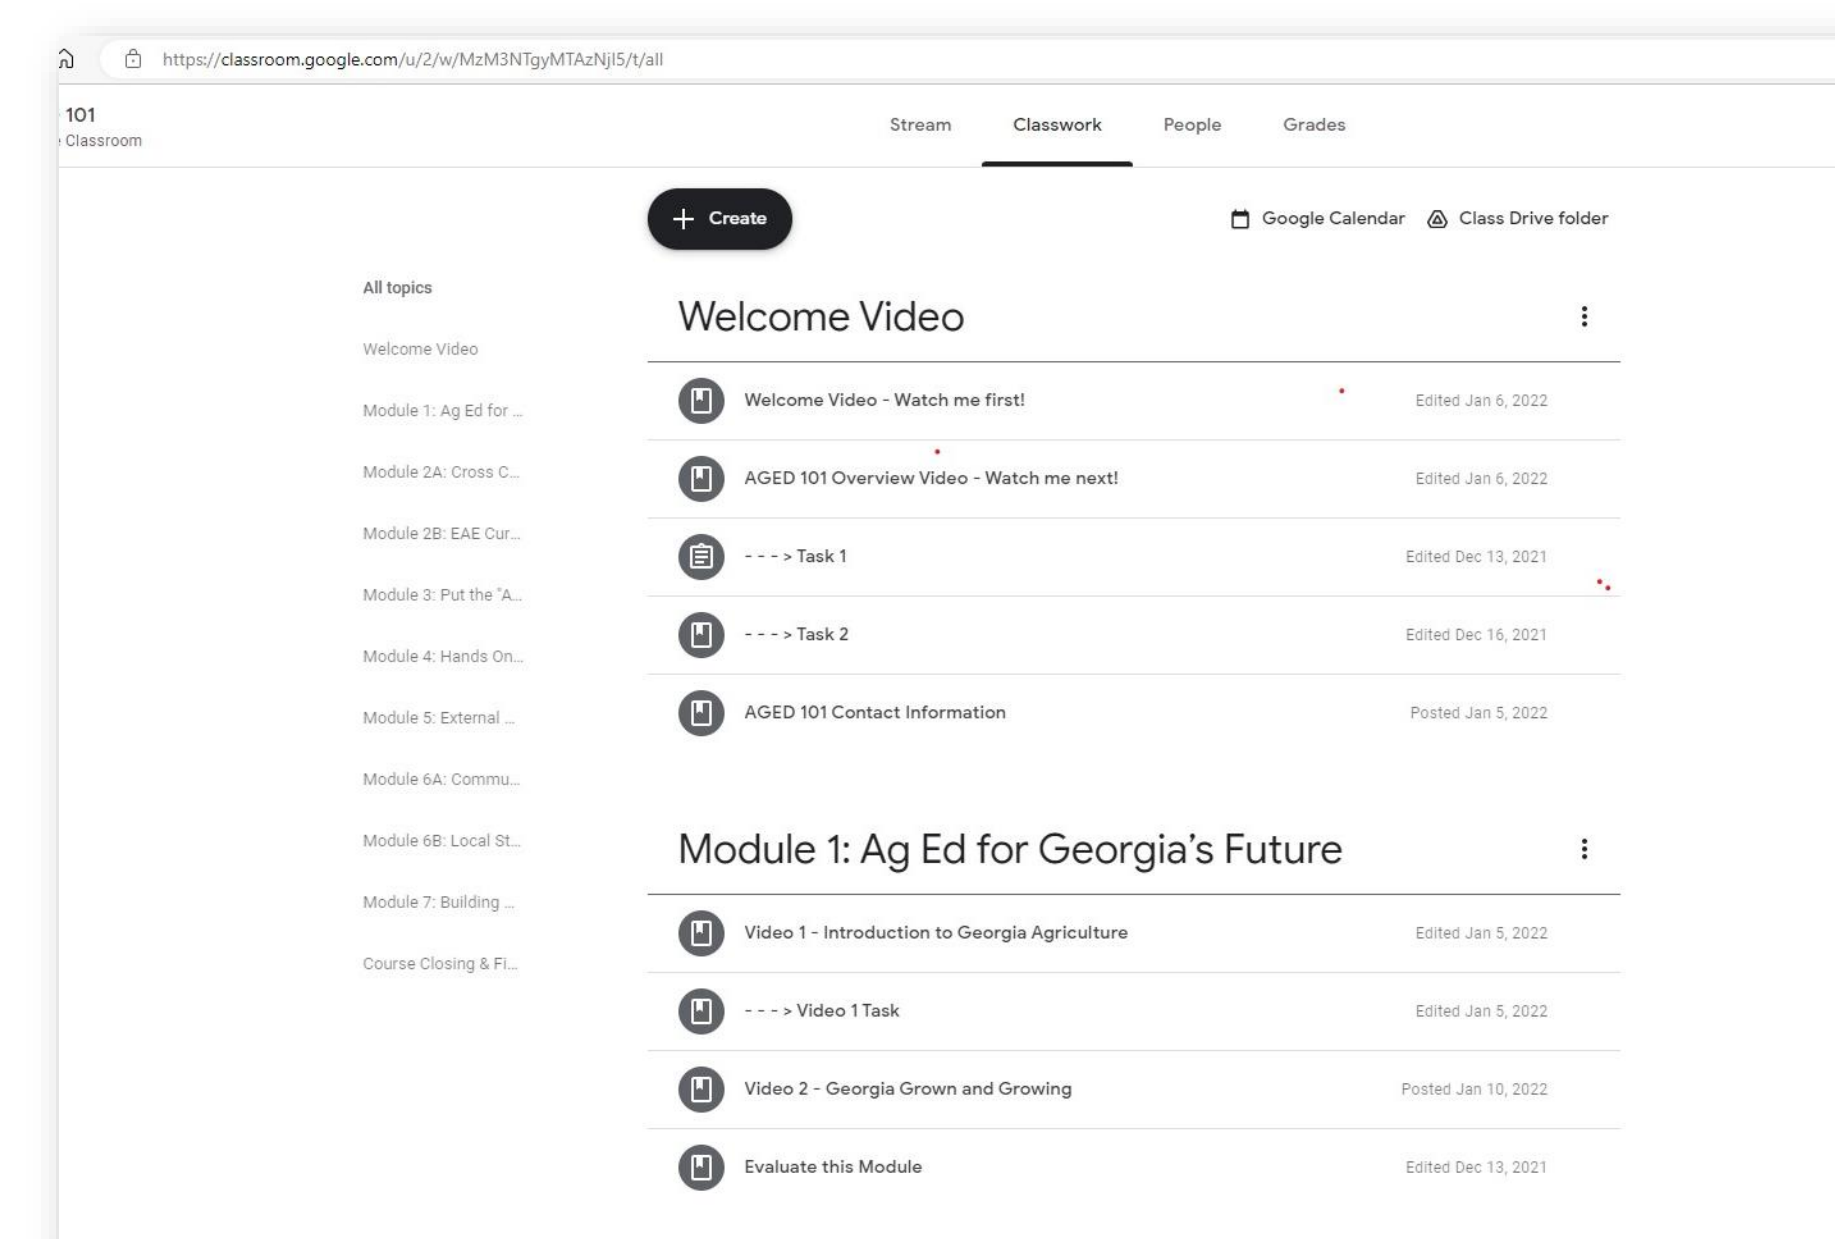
https://classroom.google.com/u/2/w/MzM3NTgyMTAzNjI5/t/all

101
Classroom

Stream Classwork People Grades

Create

Google Calendar Class Drive folder

All topics
Welcome Video
Module 1: Ag Ed for ...
Module 2A: Cross C...
Module 2B: EAE Cur...
Module 3: Put the "A...
Module 4: Hands On...
Module 5: External ...
Module 6A: Commu...
Module 6B: Local St...
Module 7: Building ...
Course Closing & Fi...

Welcome Video

Welcome Video - Watch me first! Edited Jan 6, 2022
AGED 101 Overview Video - Watch me next! Edited Jan 6, 2022
- - - > Task 1 Edited Dec 13, 2021
- - - > Task 2 Edited Dec 16, 2021
AGED 101 Contact Information Posted Jan 5, 2022

Module 1: Ag Ed for Georgia's Future

Video 1 - Introduction to Georgia Agriculture Edited Jan 5, 2022
- - - > Video 1 Task Edited Jan 5, 2022
Video 2 - Georgia Grown and Growing Posted Jan 10, 2022
Evaluate this Module Edited Dec 13, 2021